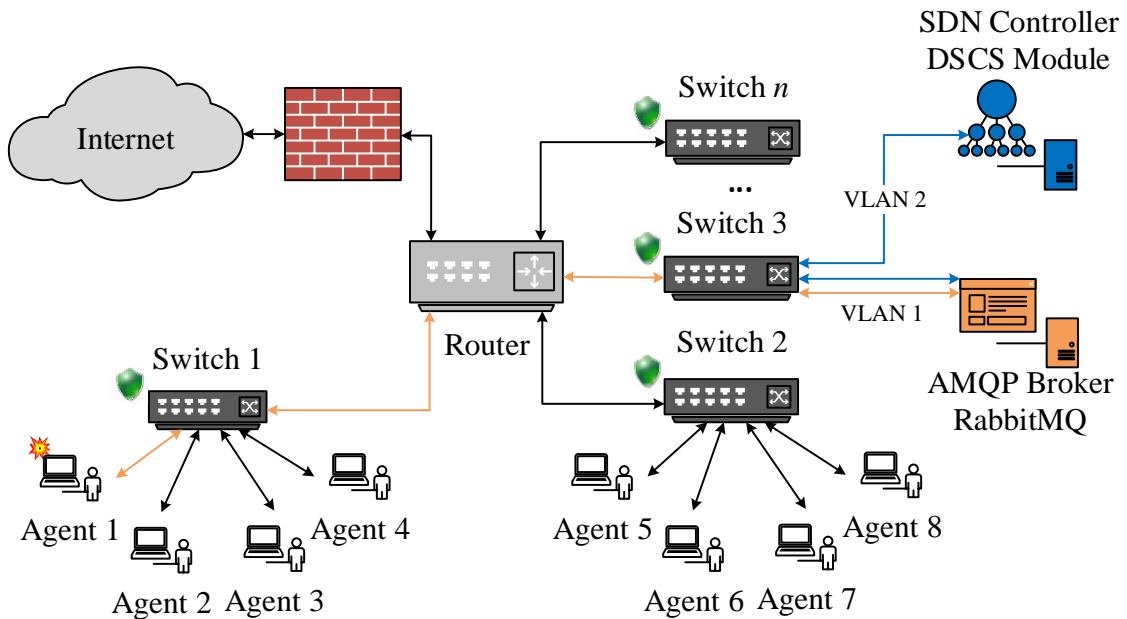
SDN Controller
DSCS Module

Internet

Switch $n$

...

Switch 3

VLAN 2

VLAN 1

Router

Switch 1

Switch 2

AMQP Broker
RabbitMQ

Agent 1

Agent 2

Agent 3

Agent 4

Agent 5

Agent 6

Agent 7

Agent 8